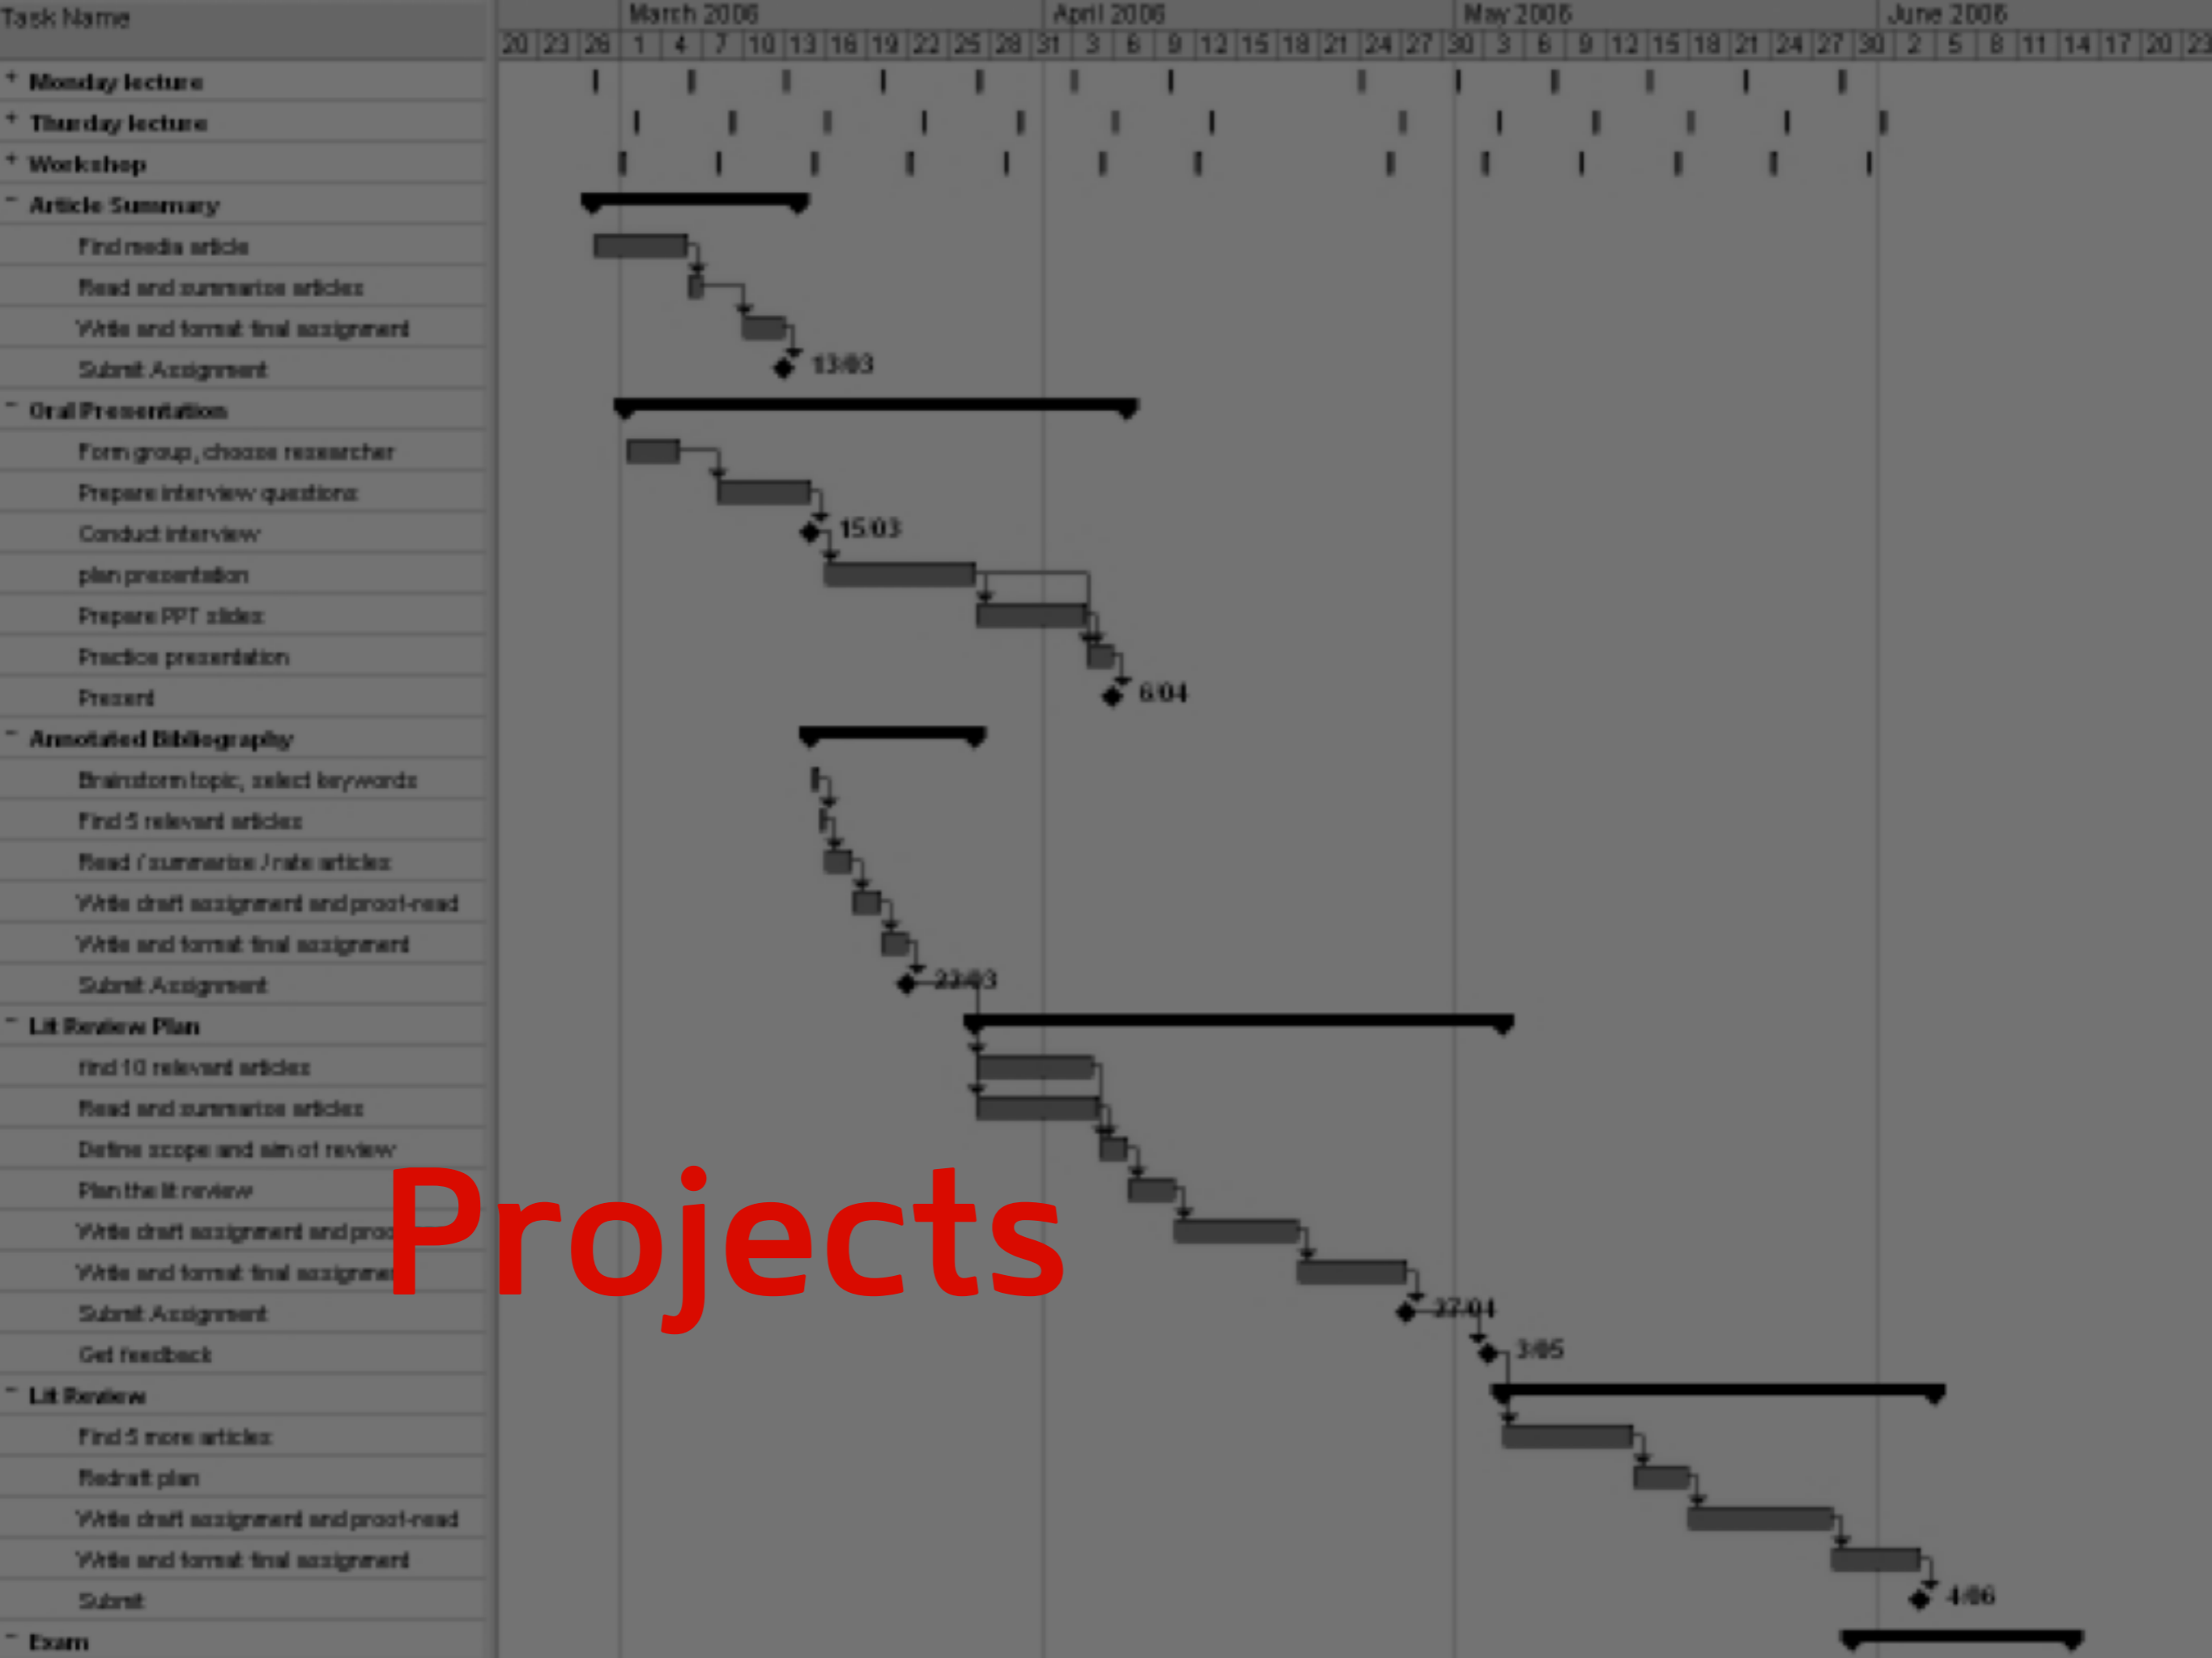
Task Name

March 2006 | April 2006 | May 2006 | June 2006

20 23 26 1 4 7 10 13 16 19 22 25 28 31 3 6 9 12 15 18 21 24 27 30 3 6 9 12 15 18 21 24 27 30 2 5 8 11 14 17 20 23

+ Monday lecture
+ Thurday lecture
+ Workshop
− Article Summary
Find media article
Read and summarise articles
Write and format final assignment
Submit Assignment
13/03
− Oral Presentation
Form group, choose researcher
Prepare interview questions
Conduct interview
15/03
plan presentation
Prepare PPT slides
Practice presentation
Present
6/04
− Annotated Bibliography
Brainstorm topic, select keywords
Find 5 relevant articles
Read / summarise / rate articles
Write draft assignment and proof-read
Write and format final assignment
Submit Assignment
22/03
− Lit Review Plan
find 10 relevant articles
Read and summarise articles
Define scope and aim of review
Plan the lit review
Write draft assignment and proo
Write and format final assignme
Submit Assignment
27/04
Get feedback
3/05
− Lit Review
Find 5 more articles
Redraft plan
Write draft assignment and proof-read
Write and format final assignment
Submit
4/06
− Exam

Projects